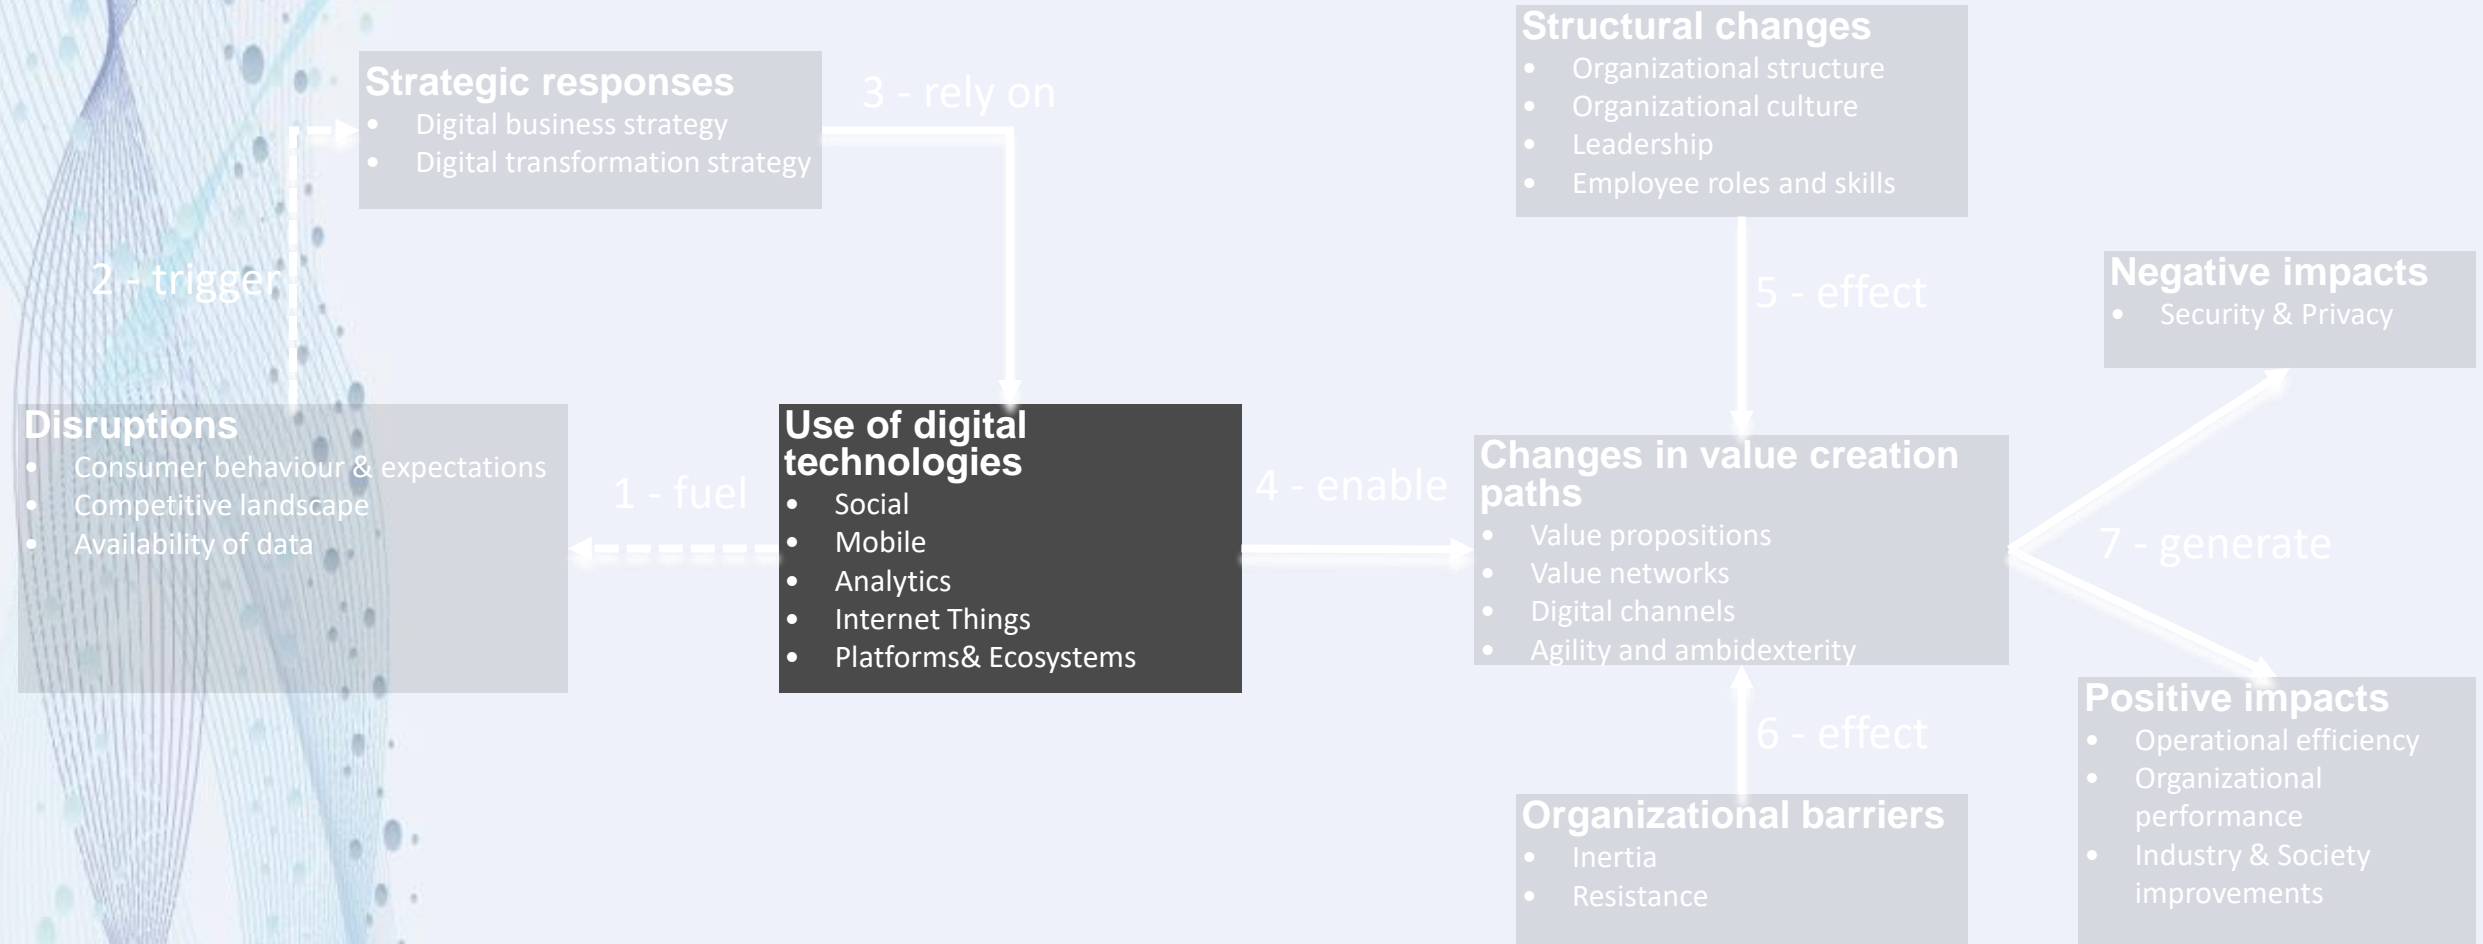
Strategic responses
- Digital business strategy
- Digital transformation strategy

3 - rely on

Structural changes
- Organizational structure
- Organizational culture
- Leadership
- Employee roles and skills

2 - trigger

5 - effect

Negative impacts
- Security & Privacy

Disruptions
- Consumer behaviour & expectations
- Competitive landscape
- Availability of data

1 - fuel

Use of digital technologies
- Social
- Mobile
- Analytics
- Internet Things
- Platforms& Ecosystems

4 - enable

Changes in value creation paths
- Value propositions
- Value networks
- Digital channels
- Agility and ambidexterity

7 - generate

6 - effect

Organizational barriers
- Inertia
- Resistance

Positive impacts
- Operational efficiency
- Organizational performance
- Industry & Society improvements